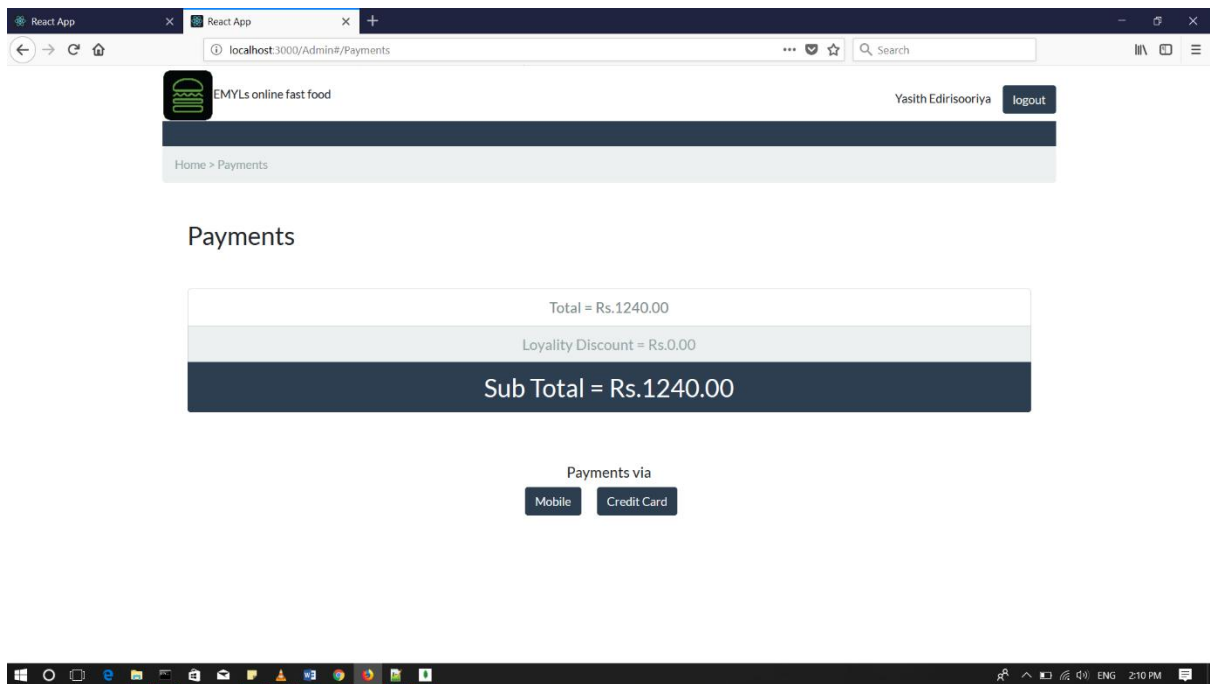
React App
React App
localhost:3000/Admin#/Payments
Search

EMYLs online fast food
Yasith Edirisooriya
logout

Home > Payments

Payments

Total = Rs.1240.00
Loyality Discount = Rs.0.00
Sub Total = Rs.1240.00

Payments via
Mobile
Credit Card

ENG 2:10 PM